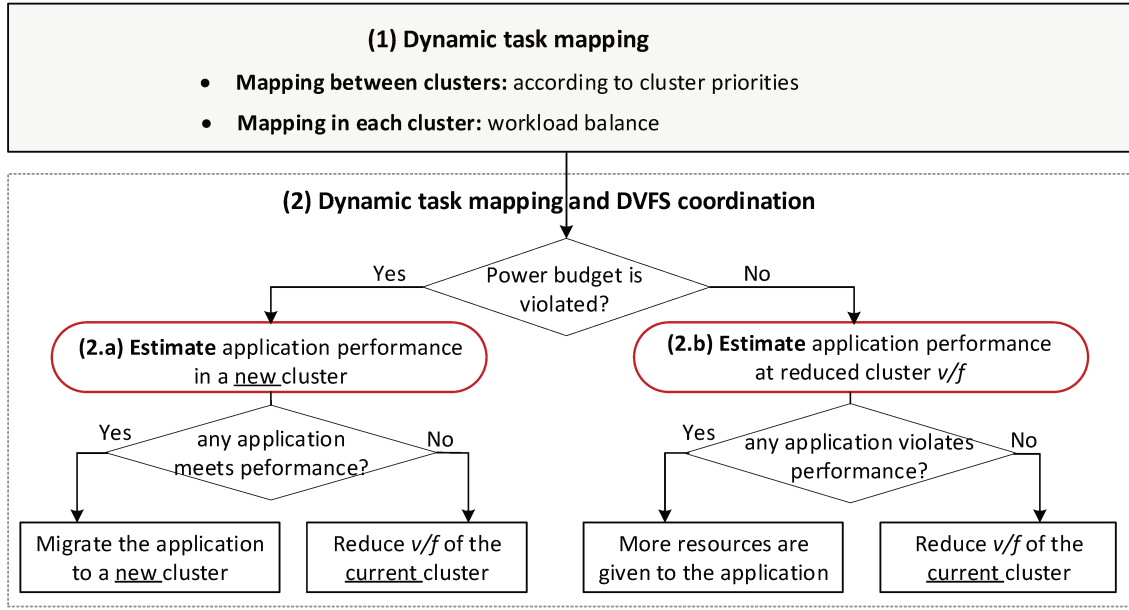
(1) Dynamic task mapping

- Mapping between clusters: according to cluster priorities
- Mapping in each cluster: workload balance

(2) Dynamic task mapping and DVFS coordination

Power budget is violated?

Yes

No

(2.a) Estimate application performance in a new cluster

(2.b) Estimate application performance at reduced cluster v/f

any application meets peformance?

Yes

No

any application violates performance?

Yes

No

Migrate the application to a new cluster

Reduce v/f of the current cluster

More resources are given to the application

Reduce v/f of the current cluster